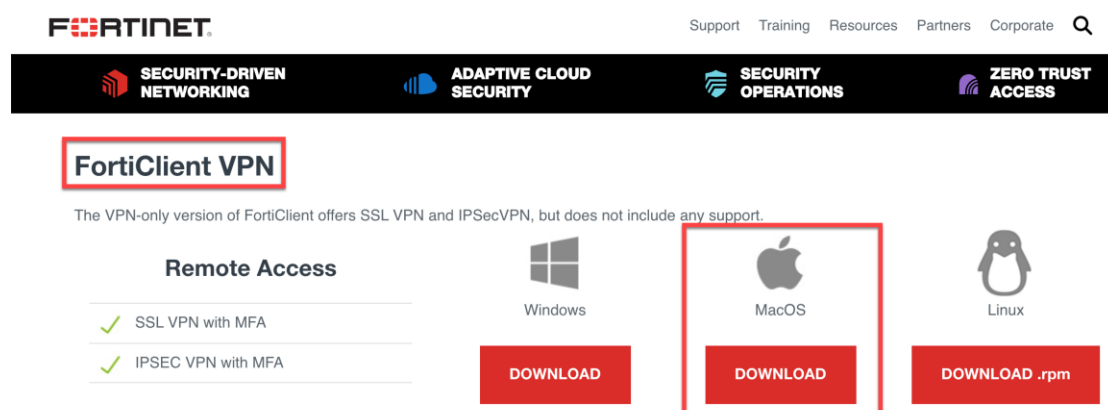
FORTINET

Support Training Resources Partners Corporate

SECURITY-DRIVEN NETWORKING

ADAPTIVE CLOUD SECURITY

SECURITY OPERATIONS

ZERO TRUST ACCESS

FortiClient VPN

The VPN-only version of FortiClient offers SSL VPN and IPSecVPN, but does not include any support.

Remote Access

SSL VPN with MFA

IPSEC VPN with MFA

Windows

DOWNLOAD

MacOS

DOWNLOAD

Linux

DOWNLOAD .rpm